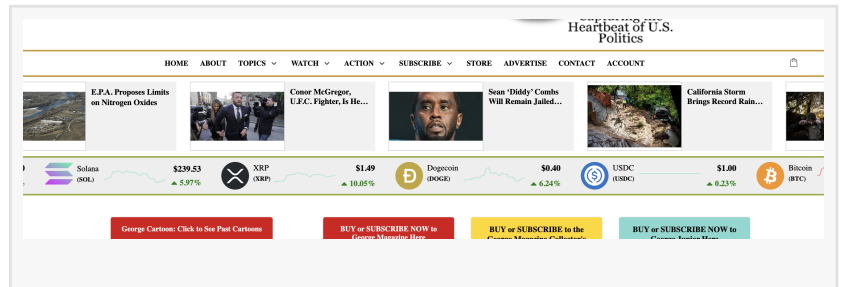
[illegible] Heartbeat of U.S. Politics

HOME ABOUT TOPICS WATCH ACTION SUBSCRIBE STORE ADVERTISE CONTACT ACCOUNT

E.P.A. Proposes Limits on Nitrogen Oxides

Conor McGregor, U.F.C. Fighter, Is He...

Sean 'Diddy' Combs Will Remain Jailed...

California Storm Brings Record Rain...

Solana (SOL) $239.53 ▲ 5.97%

XRP (XRP) $1.49 ▲ 10.05%

Dogecoin (DOGE) $0.40 ▲ 6.24%

USDC (USDC) $1.00 ▲ 0.23%

Bitcoin (BTC)

George Cartoon: Click to See Past Cartoons

BUY or SUBSCRIBE NOW to George Magazine Here

BUY or SUBSCRIBE to the George Magazine Collector's

BUY or SUBSCRIBE NOW to George Junior Here